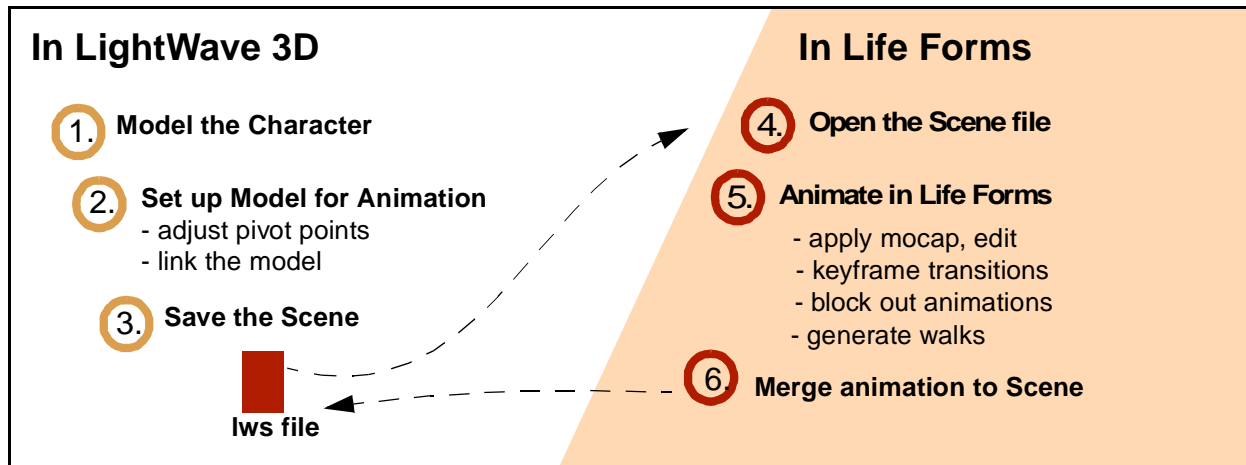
In LightWave 3D

1. Model the Character

2. Set up Model for Animation
- adjust pivot points
- link the model

3. Save the Scene

lws file

In Life Forms

4. Open the Scene file

5. Animate in Life Forms
- apply mocap, edit
- keyframe transitions
- block out animations
- generate walks

6. Merge animation to Scene